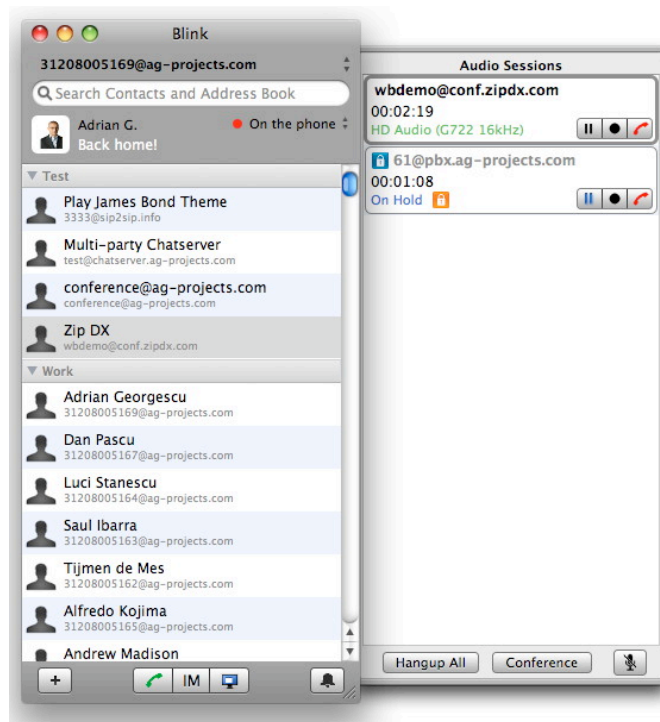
Blink

31208005169@ag-projects.com

Search Contacts and Address Book

Adrian G.
Back home!
On the phone

Test

Play James Bond Theme
3333@sip2sip.info

Multi-party Chatserver
test@chatserver.ag-projects.com

conference@ag-projects.com
conference@ag-projects.com

Zip DX
wbdemo@conf.zipdx.com

Work

Adrian Georgescu
31208005169@ag-projects.com

Dan Pascu
31208005167@ag-projects.com

Luci Stanescu
31208005164@ag-projects.com

Saul Ibarra
31208005163@ag-projects.com

Tijmen de Mes
31208005162@ag-projects.com

Alfredo Kojima
31208005165@ag-projects.com

Andrew Madison

+
IM

Audio Sessions

wbdemo@conf.zipdx.com
00:02:19
HD Audio (G722 16kHz)

61@pbx.ag-projects.com
00:01:08
On Hold

Hangup All
Conference